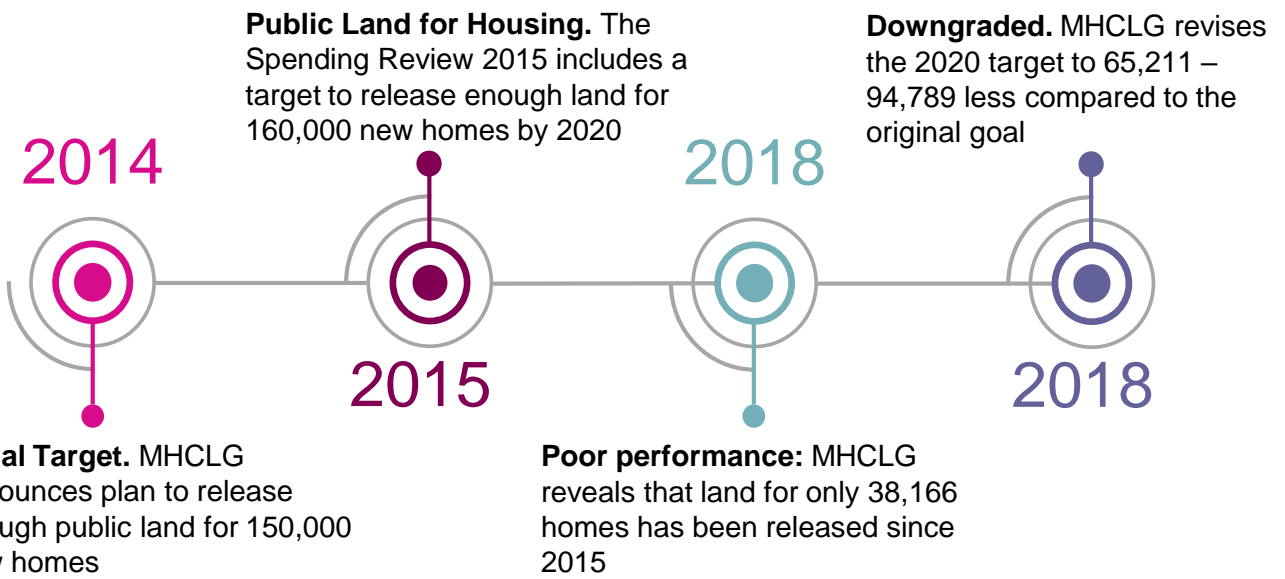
2014

al Target. MHCLG ounces plan to release ugh public land for 150,000 y homes

Public Land for Housing. The Spending Review 2015 includes a target to release enough land for 160,000 new homes by 2020

2015

2018

Poor performance: MHCLG reveals that land for only 38,166 homes has been released since 2015

Downgraded. MHCLG revises the 2020 target to 65,211 – 94,789 less compared to the original goal

2018